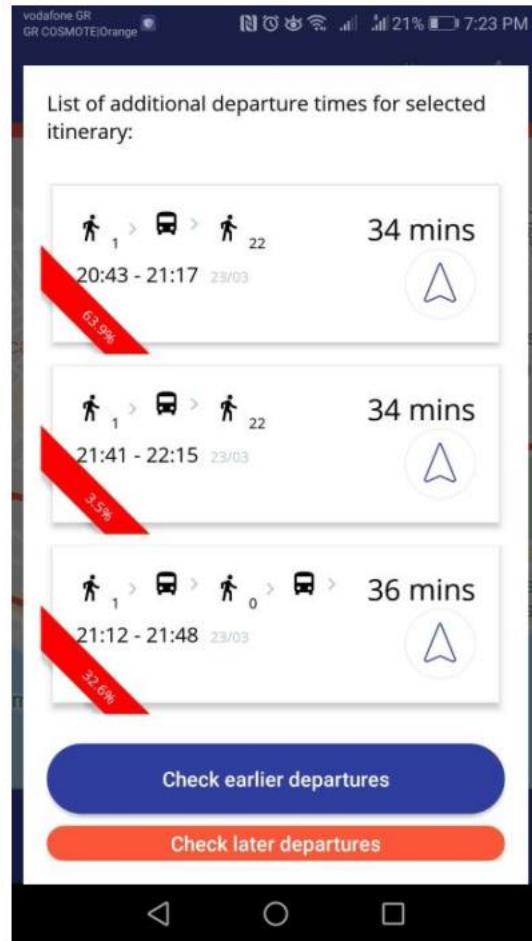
vodafone GR
GR COSMOTE|Orange

21% 7:23 PM

List of additional departure times for selected itinerary:

1 22
34 mins
20:43 - 21:17 23/03
63.9%

1 22
34 mins
21:41 - 22:15 23/03
3.5%

1 0
36 mins
21:12 - 21:48 23/03
32.6%

Check earlier departures

Check later departures